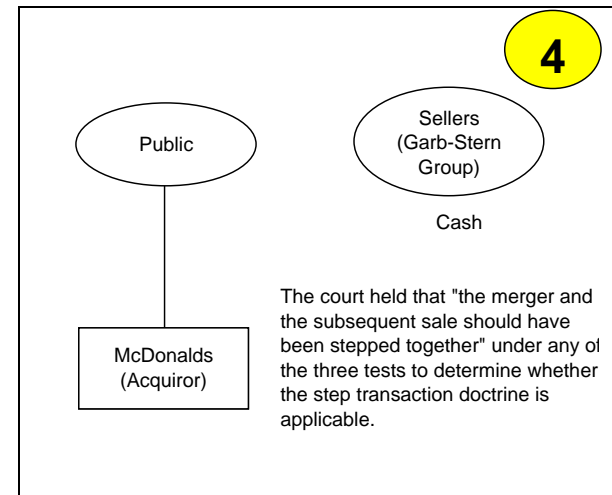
4

Public

Sellers (Garb-Stern Group)

Cash

McDonalds (Acquiror)

The court held that "the merger and the subsequent sale should have been stepped together" under any of the three tests to determine whether the step transaction doctrine is applicable.